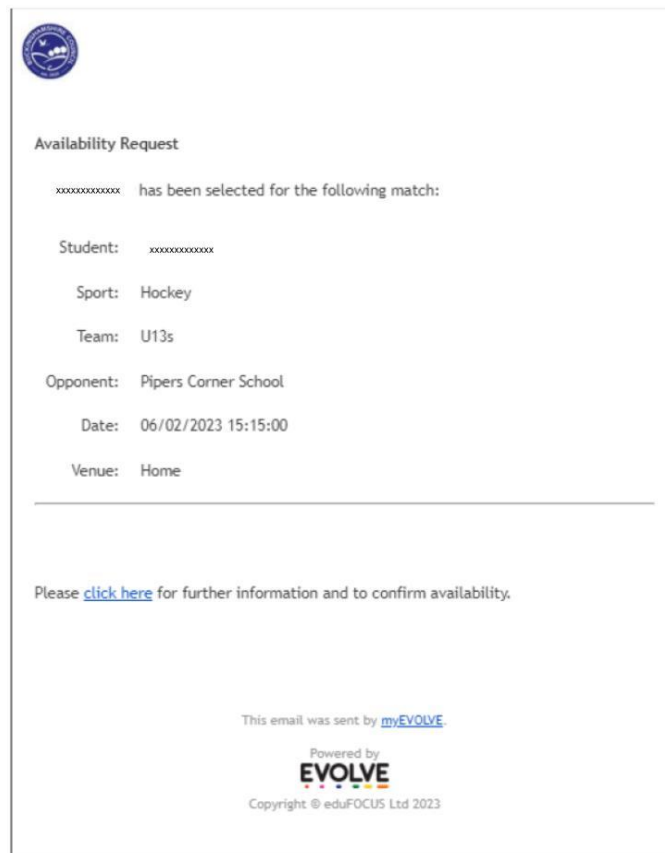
Availability Request

xxxxxxxxxxxx has been selected for the following match:

Student: xxxxxxxxxxxx

Sport: Hockey

Team: U13s

Opponent: Pipers Corner School

Date: 06/02/2023 15:15:00

Venue: Home

Please click here for further information and to confirm availability.

This email was sent by myEVOLVE.

Powered by

EVOLVE

Copyright © eduFOCUS Ltd 2023